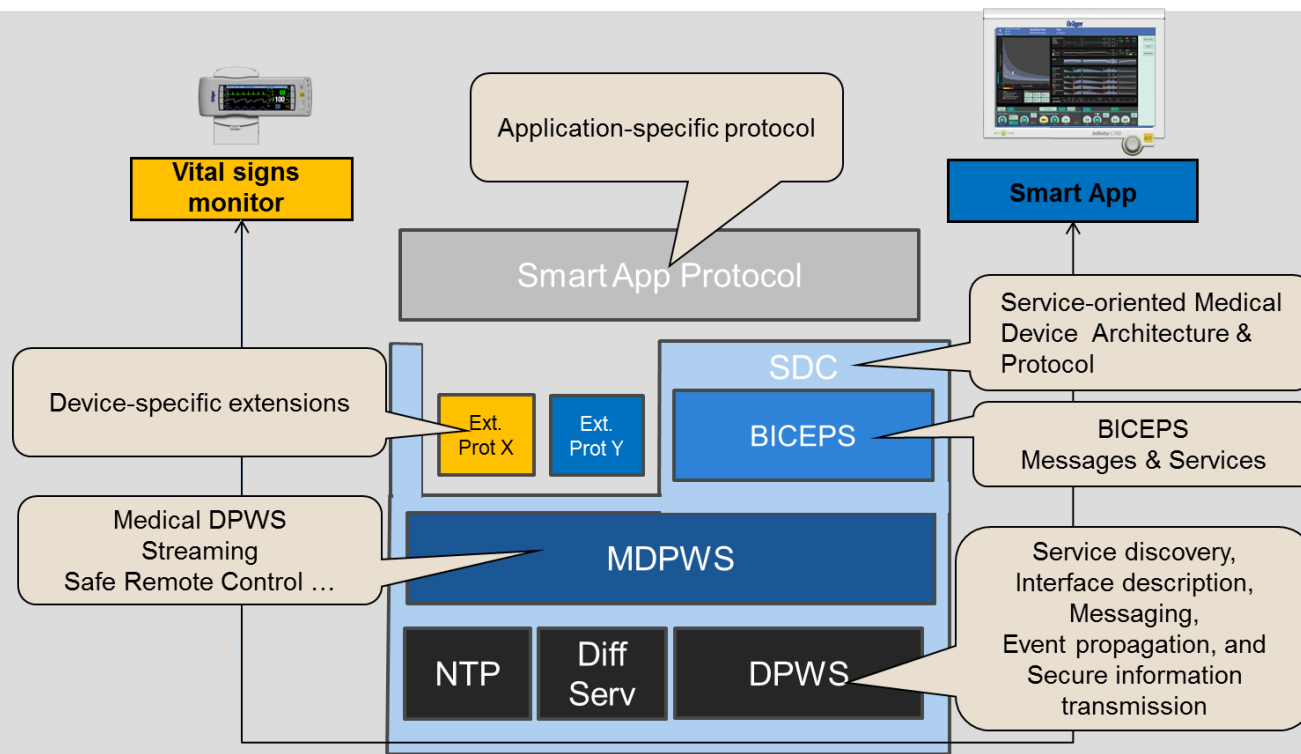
Dräger

Vital signs monitor

Application-specific protocol

Smart App

Smart App Protocol

Service-oriented Medical Device Architecture & Protocol

SDC

Device-specific extensions

Ext. Prot X

Ext. Prot Y

BICEPS

BICEPS Messages & Services

Medical DPWS Streaming Safe Remote Control …

MDPWS

Service discovery, Interface description, Messaging, Event propagation, and Secure information transmission

NTP

Diff Serv

DPWS